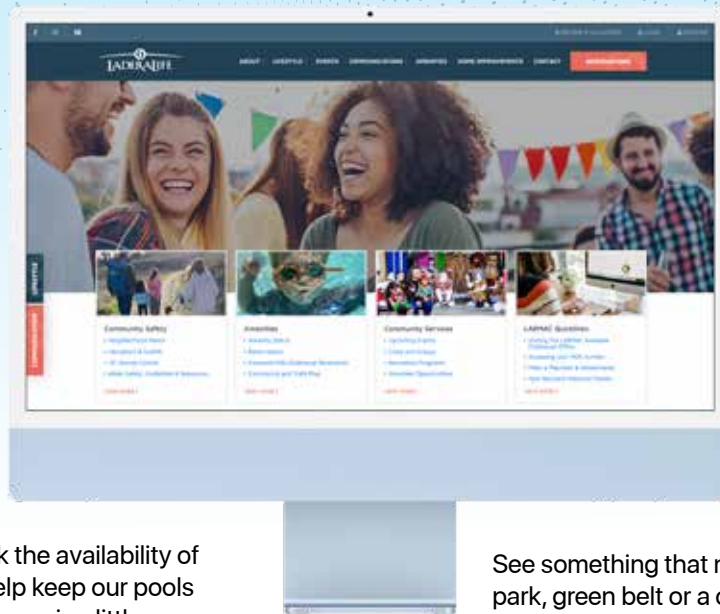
LADERALIFE

ABOUT LIFESTYLE EVENTS COMMUNICATIONS AMENITIES HOME IMPROVEMENTS CONTACT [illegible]

Community Safety

Amenities

Community Services

LARMAC Guidelines

k the availability of
elp keep our pools

See something that n
park, green belt or a c